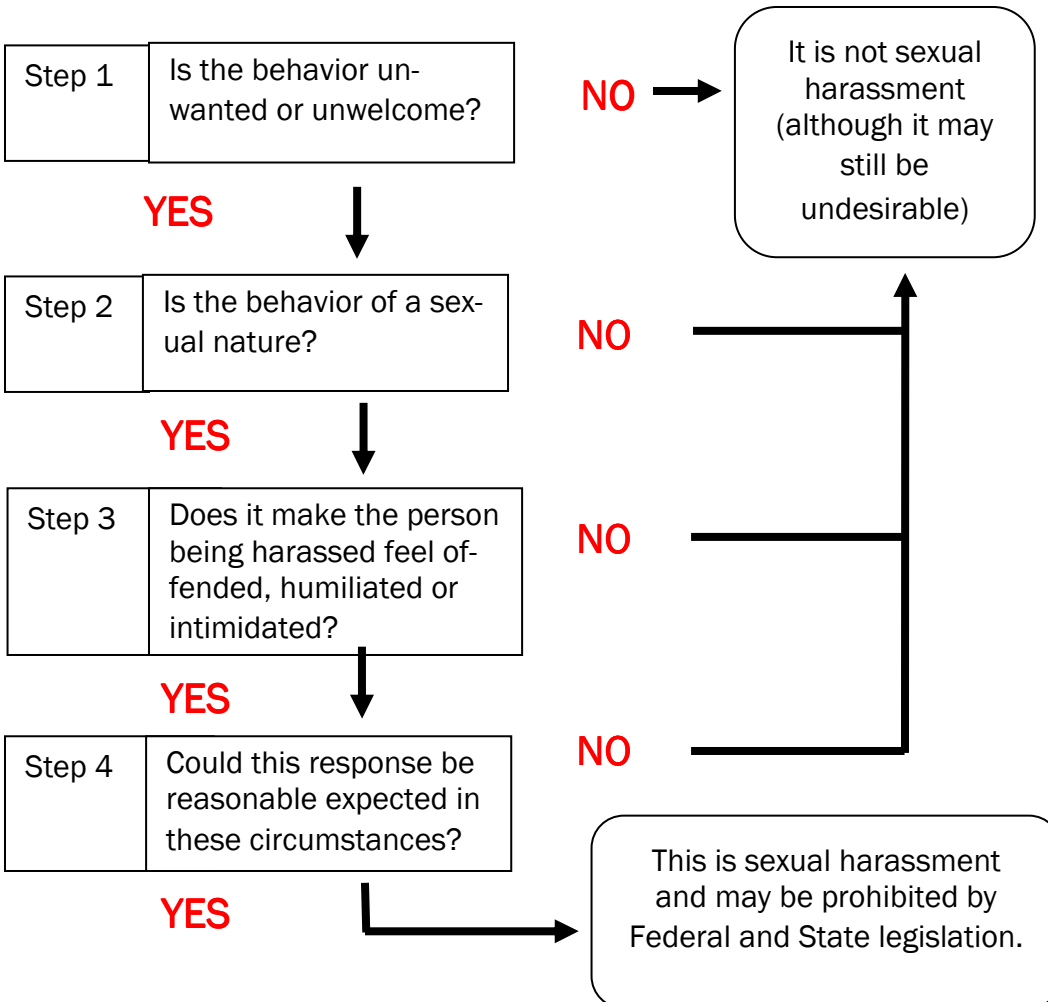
Step 1

Is the behavior unwanted or unwelcome?

NO

It is not sexual harassment (although it may still be undesirable)

YES

Step 2

Is the behavior of a sexual nature?

NO

YES

Step 3

Does it make the person being harassed feel offended, humiliated or intimidated?

NO

YES

Step 4

Could this response be reasonable expected in these circumstances?

NO

YES

This is sexual harassment and may be prohibited by Federal and State legislation.